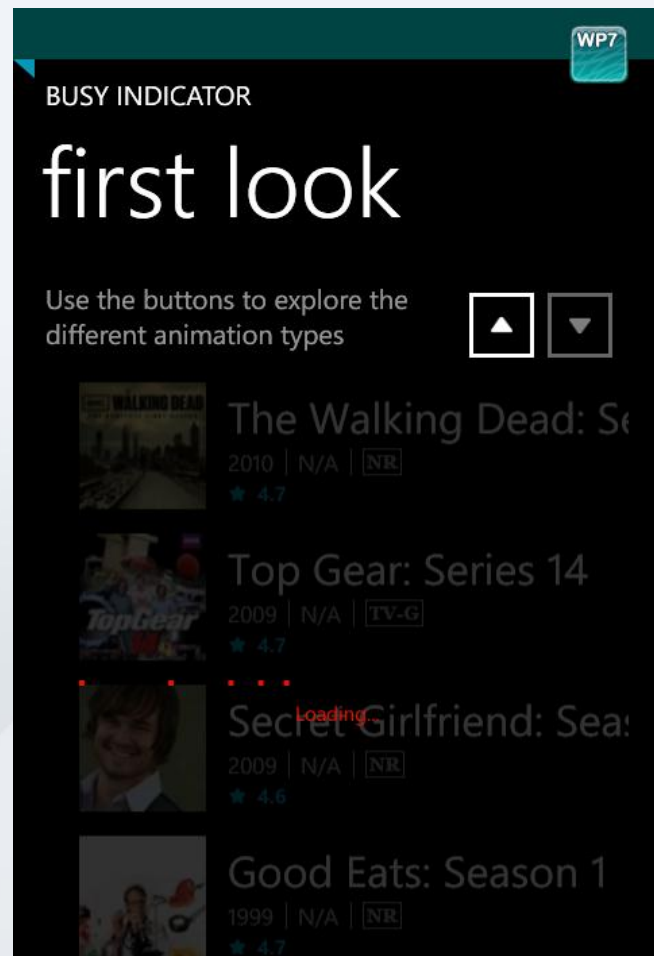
WP7

BUSY INDICATOR

first look

Use the buttons to explore the different animation types

WALKING DEAD

The Walking Dead: Se

2010 | N/A | NR

4.7

Top Gear

Top Gear: Series 14

2009 | N/A | TV-G

4.7

Loading...

Secret Girlfriend: Seas

2009 | N/A | NR

4.6

Good Eats: Season 1

1999 | N/A | NR

4.7